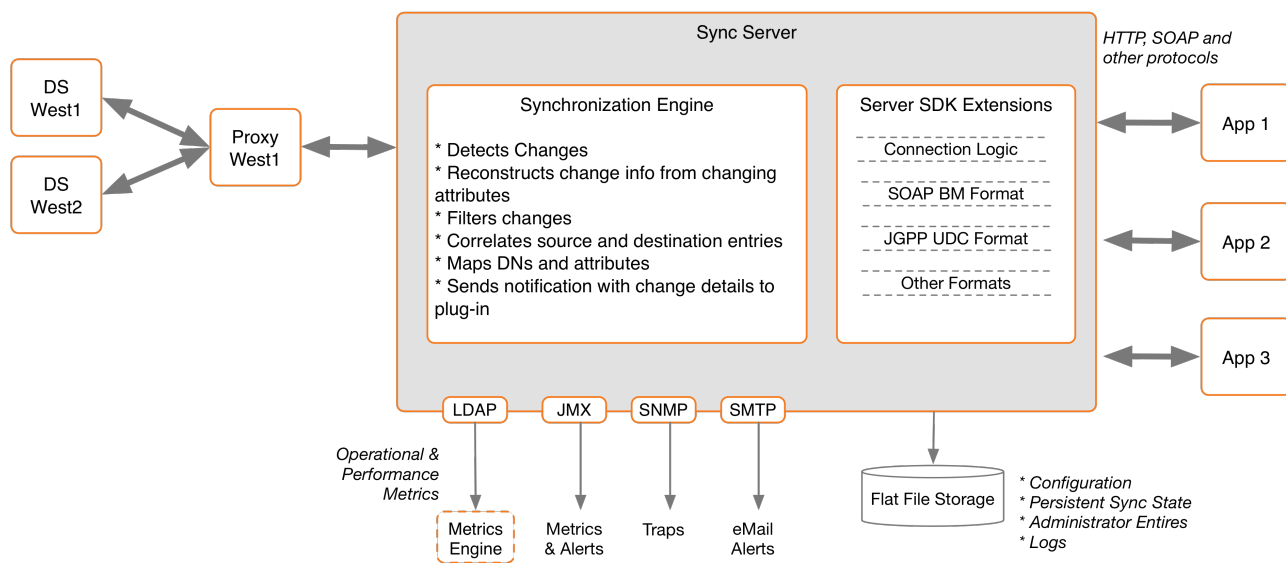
Sync Server

DS West1

DS West2

Proxy West1

Synchronization Engine

* Detects Changes
* Reconstructs change info from changing attributes
* Filters changes
* Correlates source and destination entries
* Maps DNs and attributes
* Sends notification with change details to plug-in

Server SDK Extensions

Connection Logic

SOAP BM Format

JGPP UDC Format

Other Formats

HTTP, SOAP and other protocols

App 1

App 2

App 3

LDAP

JMX

SNMP

SMTP

Operational & Performance Metrics

Metrics Engine

Metrics & Alerts

Traps

eMail Alerts

Flat File Storage

* Configuration
* Persistent Sync State
* Administrator Entires
* Logs